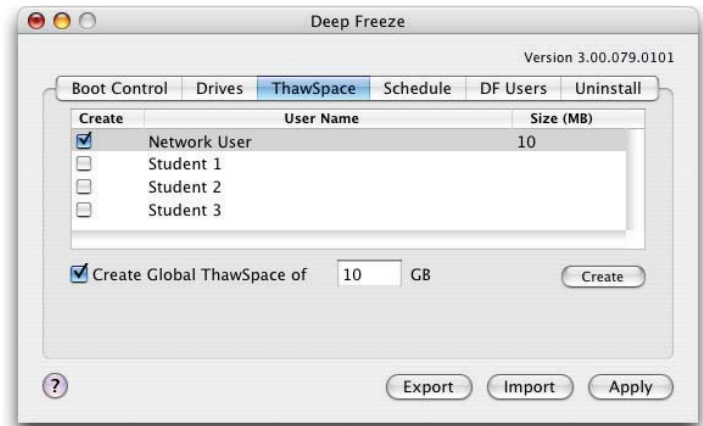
Deep Freeze

Version 3.00.079.0101

Boot Control | Drives | ThawSpace | Schedule | DF Users | Uninstall

| Create | User Name | Size (MB) |
|---|---|---|
| ☑ | Network User | 10 |
| ☐ | Student 1 | |
| ☐ | Student 2 | |
| ☐ | Student 3 | |

☑ Create Global ThawSpace of 10 GB

Create

?

Export Import Apply